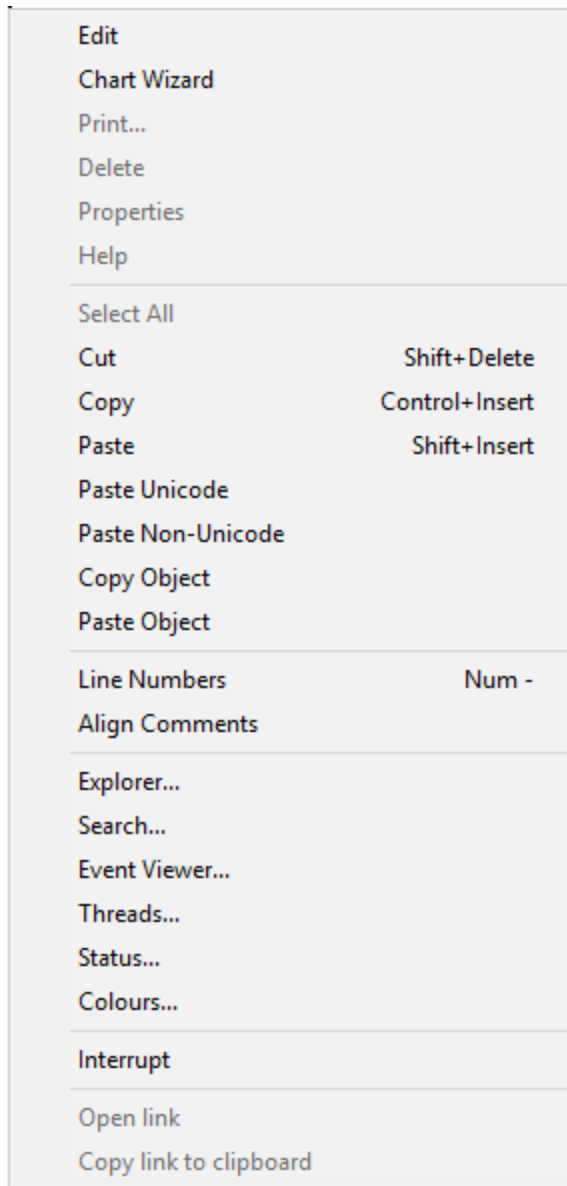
Edit
Chart Wizard
Print...
Delete
Properties
Help

Select All
Cut Shift+Delete
Copy Control+Insert
Paste Shift+Insert
Paste Unicode
Paste Non-Unicode
Copy Object
Paste Object

Line Numbers Num -
Align Comments

Explorer...
Search...
Event Viewer...
Threads...
Status...
Colours...

Interrupt

Open link
Copy link to clipboard